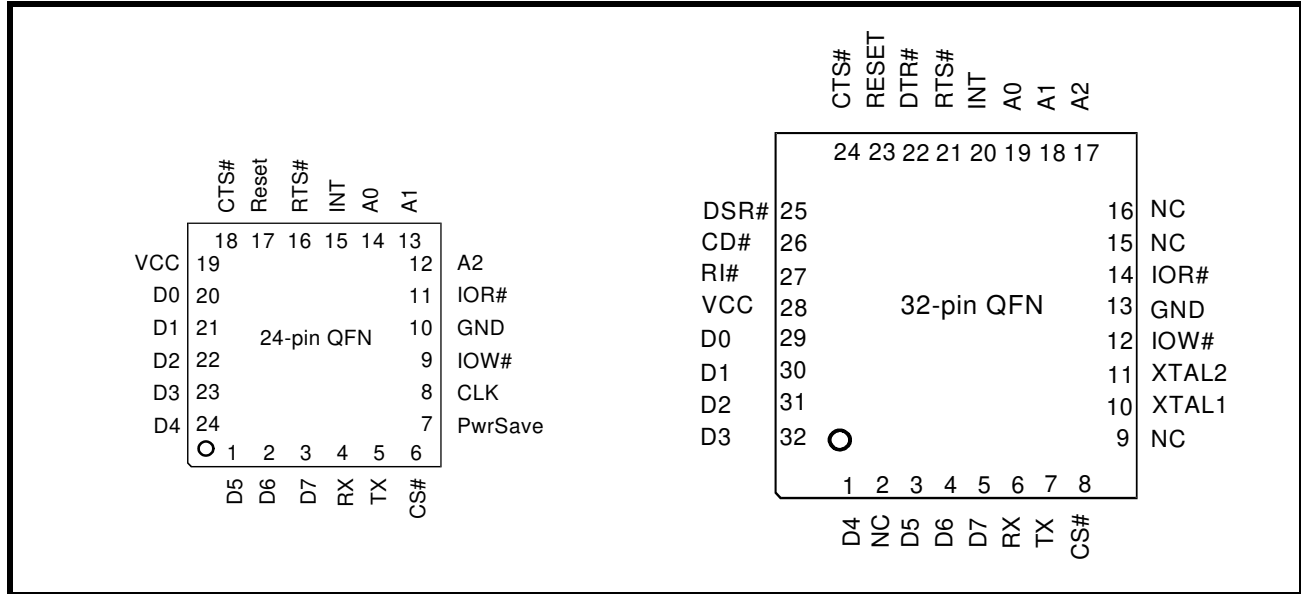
CTS# Reset RTS# INT A0 A1

18 17 16 15 14 13

VCC 19
D0 20
D1 21
D2 22
D3 23
D4 24

12 A2
11 IOR#
10 GND
9 IOW#
8 CLK
7 PwrSave

24-pin QFN

1 2 3 4 5 6

D5 D6 D7 RX TX CS#

CTS# RESET DTR# RTS# INT A0 A1 A2

24 23 22 21 20 19 18 17

DSR# 25
CD# 26
RI# 27
VCC 28
D0 29
D1 30
D2 31
D3 32

16 NC
15 NC
14 IOR#
13 GND
12 IOW#
11 XTAL2
10 XTAL1
9 NC

32-pin QFN

1 2 3 4 5 6 7 8

D4 NC D5 D6 D7 RX TX CS#